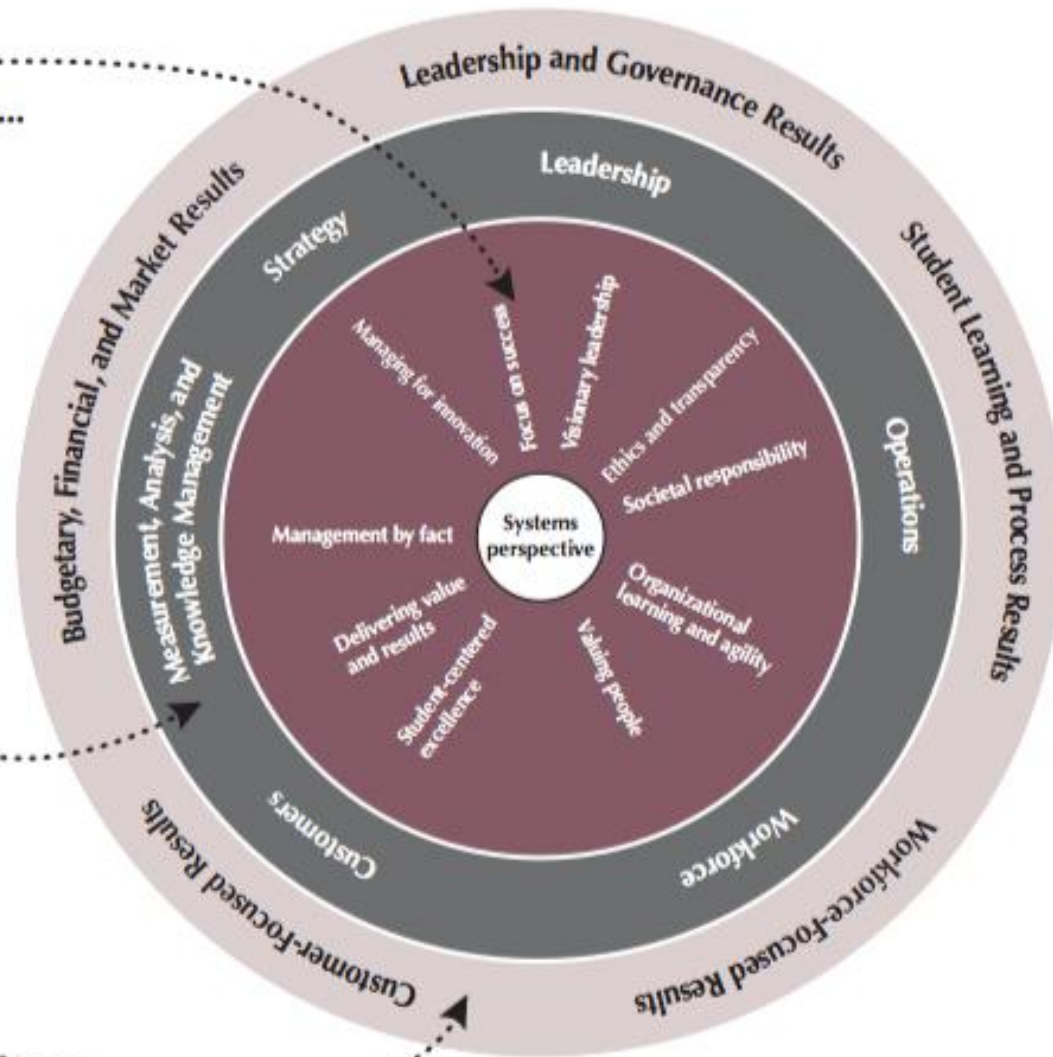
Leadership and Governance Results

Student Learning and Process Results

Workforce-Focused Results

Customer-Focused Results

Budgetary, Financial, and Market Results

Leadership

Operations

Workforce

Customers

Measurement, Analysis, and Knowledge Management

Strategy

Focus on success

Visionary leadership

Ethics and transparency

Societal responsibility

Organizational learning and agility

Valuing people

Student-centered excellence

Delivering value and results

Management by fact

Managing for innovation

Systems perspective